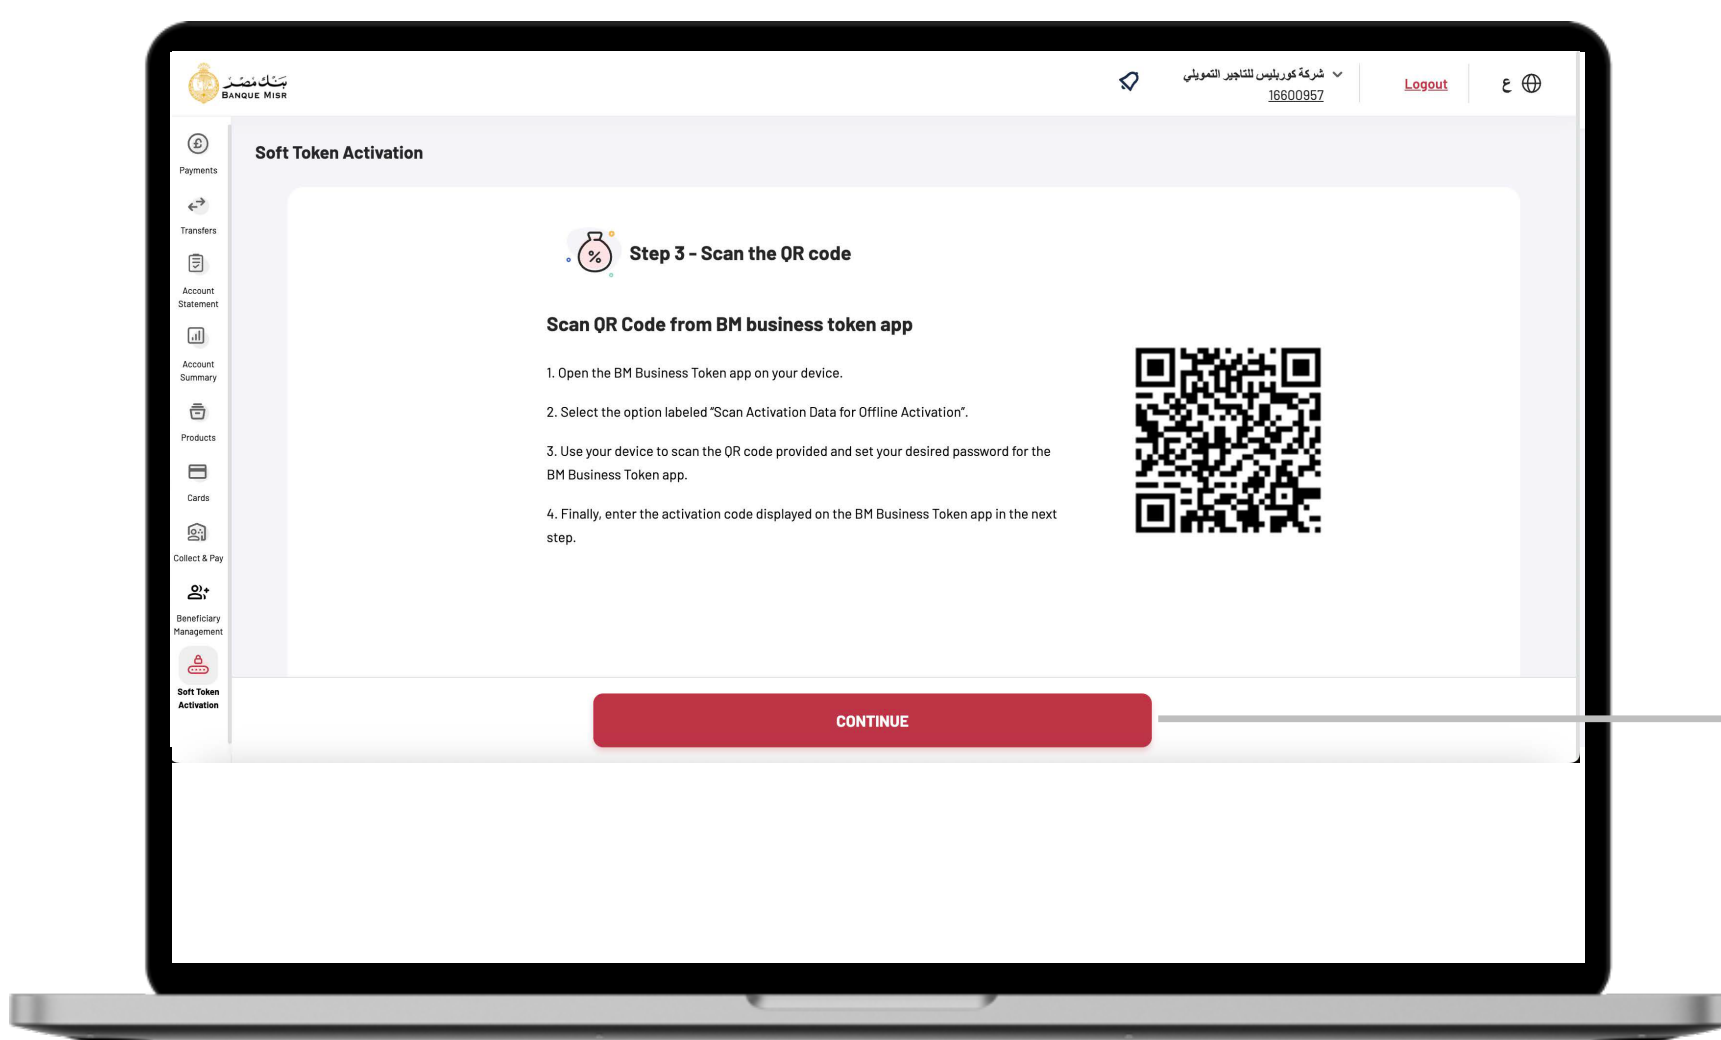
بنك مصر
BANQUE MISR

شركة كوربليس للتأجير التمويلي
16600957

Logout

ع

Payments

Transfers

Account Statement

Account Summary

Products

Cards

Collect & Pay

Beneficiary Management

Soft Token Activation

Soft Token Activation

Step 3 - Scan the QR code

Scan QR Code from BM business token app

1. Open the BM Business Token app on your device.

2. Select the option labeled "Scan Activation Data for Offline Activation".

3. Use your device to scan the QR code provided and set your desired password for the BM Business Token app.

4. Finally, enter the activation code displayed on the BM Business Token app in the next step.

CONTINUE